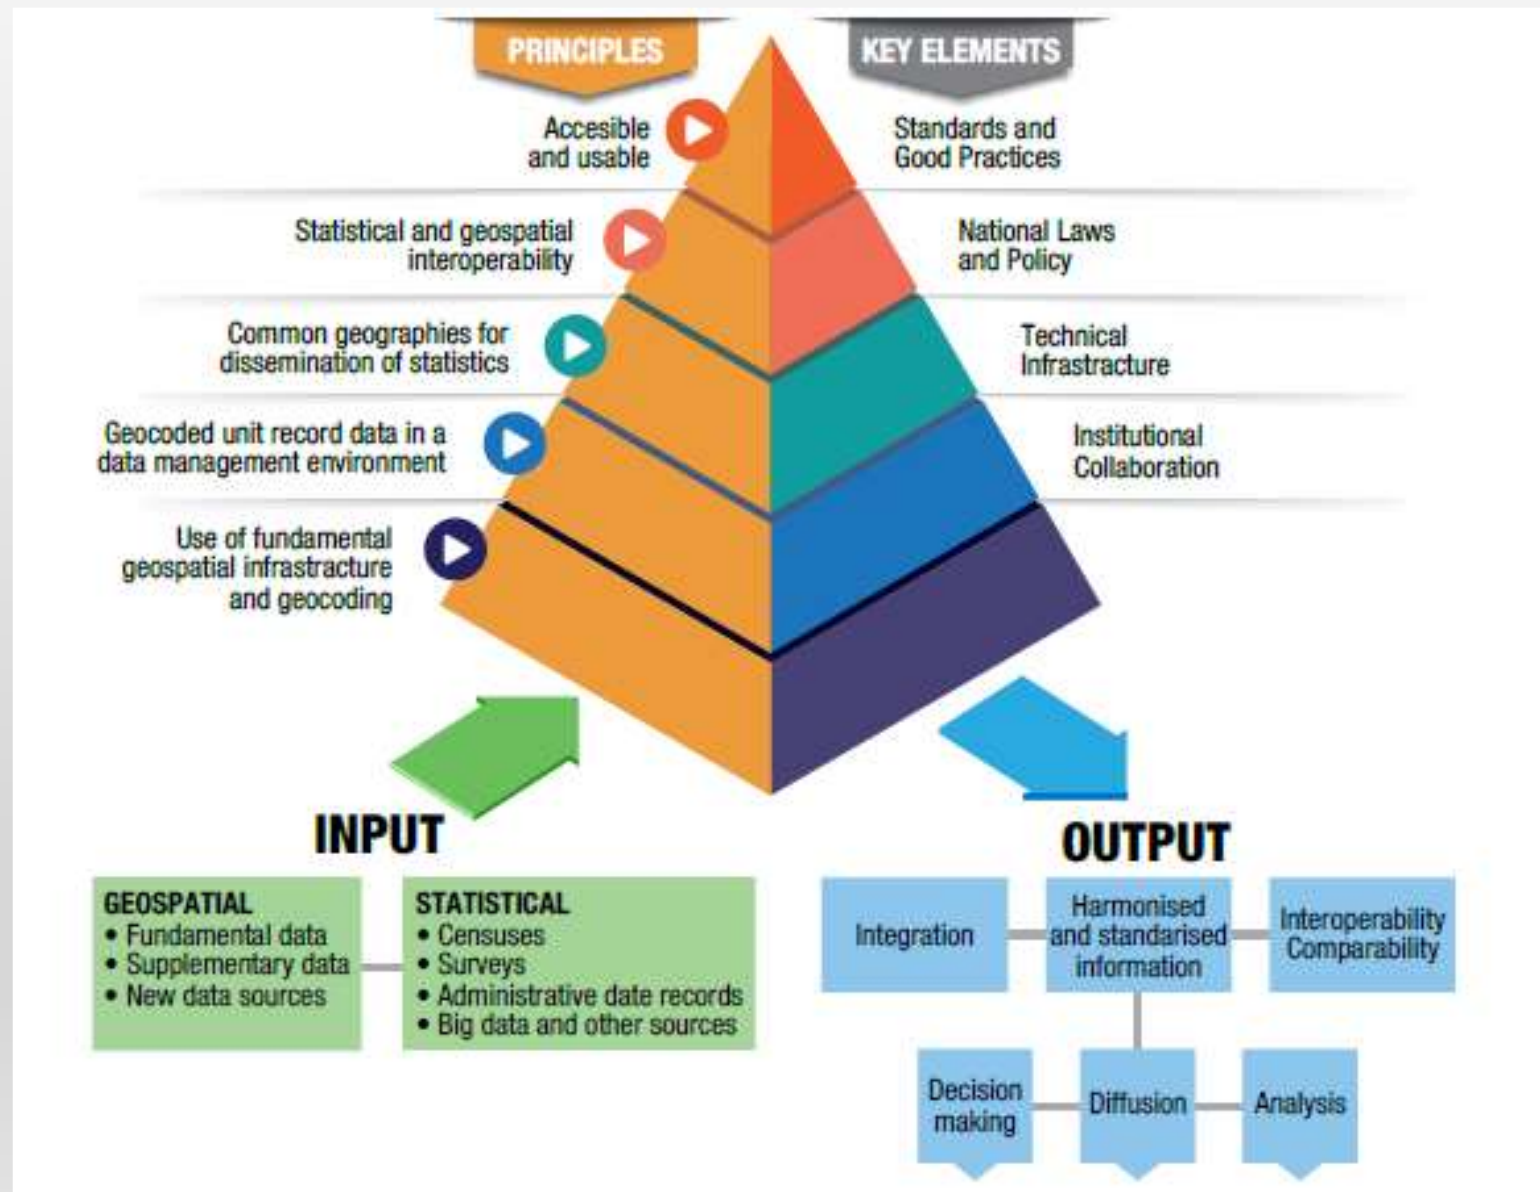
PRINCIPLES

KEY ELEMENTS

Accesible and usable

Standards and Good Practices

Statistical and geospatial interoperability

National Laws and Policy

Common geographies for dissemination of statistics

Technical Infrastracture

Geocoded unit record data in a data management environment

Institutional Collaboration

Use of fundamental geospatial infrastracture and geocoding

INPUT

GEOSPATIAL
• Fundamental data
• Supplementary data
• New data sources

STATISTICAL
• Censuses
• Surveys
• Administrative date records
• Big data and other sources

OUTPUT

Integration

Harmonised and standarised information

Interoperability Comparability

Decision making

Diffusion

Analysis